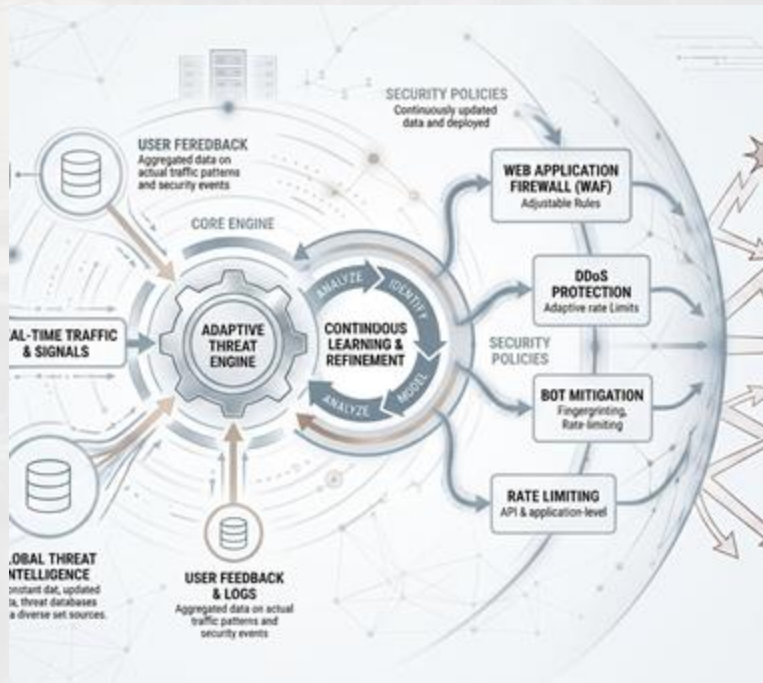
SECURITY POLICIES
Continuously updated data and deployed

USER FEREDBACK
Aggregated data on actual traffic patterns and security events

CORE ENGINE

WEB APPLICATION FIREWALL (WAF)
Adjustable Rules

DDoS PROTECTION
Adaptive rate Limits

AL-TIME TRAFFIC & SIGNALS

ADAPTIVE THREAT ENGINE

ANALYZE
IDENTIFY
CONTINOUS LEARNING & REFINEMENT
MODEL
ANALYZE

SECURITY POLICIES

BOT MITIGATION
Fingergrinting, Rate-limiting

RATE LIMITING
API & application-level

LOBAL THREAT NTELLIGENCE
onstant dat, updated a, threat databases a diverse set sources.

USER FEEDBACK & LOGS
Aggregated data on actual traffic patterns and security events